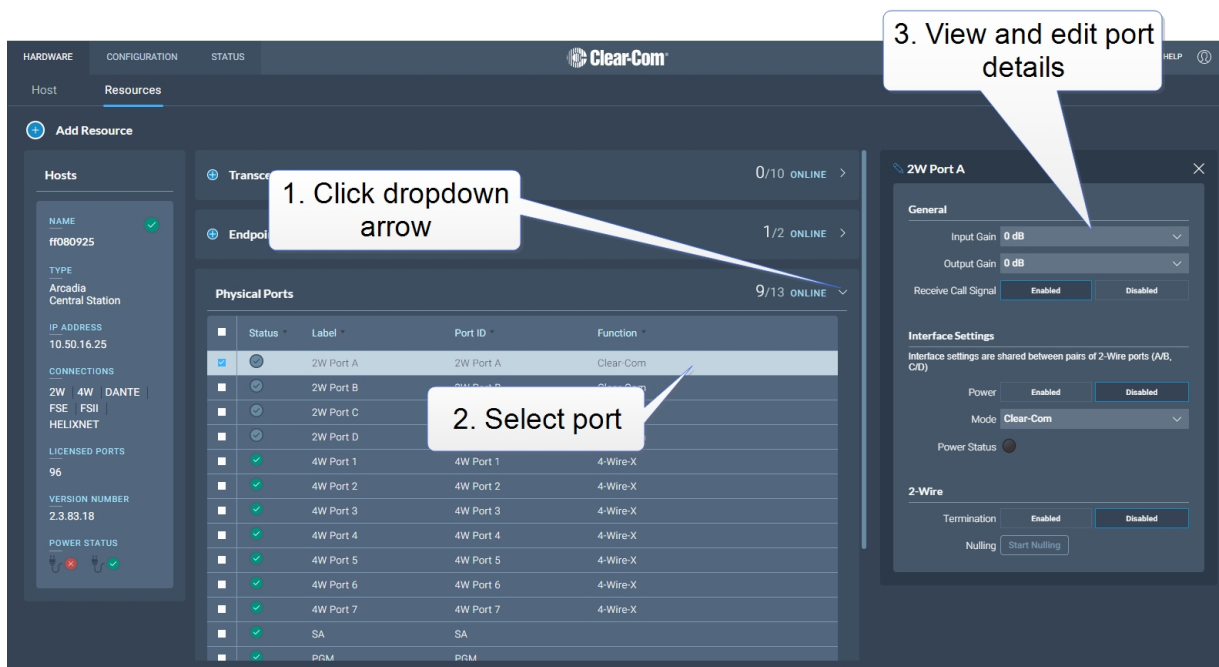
HARDWARE CONFIGURATION STATUS

Clear-Com

HELP

Host Resources

Add Resource

Hosts

NAME
ff080925

TYPE
Arcadia Central Station

IP ADDRESS
10.50.16.25

CONNECTIONS
2W 4W DANTE FSE FSII HELIXNET

LICENSED PORTS
96

VERSION NUMBER
2.3.83.18

POWER STATUS

Transce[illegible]

0/10 ONLINE

Endpoi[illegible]

1/2 ONLINE

1. Click dropdown arrow

Physical Ports

9/13 ONLINE

| | Status | Label | Port ID | Function |
|---|---|---|---|---|
| | | 2W Port A | 2W Port A | Clear-Com |
| | | 2W Port B | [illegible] | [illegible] |
| | | 2W Port C | | |
| | | 2W Port D | | |
| | | 4W Port 1 | 4W Port 1 | 4-Wire-X |
| | | 4W Port 2 | 4W Port 2 | 4-Wire-X |
| | | 4W Port 3 | 4W Port 3 | 4-Wire-X |
| | | 4W Port 4 | 4W Port 4 | 4-Wire-X |
| | | 4W Port 5 | 4W Port 5 | 4-Wire-X |
| | | 4W Port 6 | 4W Port 6 | 4-Wire-X |
| | | 4W Port 7 | 4W Port 7 | 4-Wire-X |
| | | SA | SA | |
| | | PGM | PGM | |

2. Select port

3. View and edit port details

2W Port A

General

Input Gain 0 dB

Output Gain 0 dB

Receive Call Signal Enabled Disabled

Interface Settings

Interface settings are shared between pairs of 2-Wire ports (A/B, C/D)

Power Enabled Disabled

Mode Clear-Com

Power Status

2-Wire

Termination Enabled Disabled

Nulling Start Nulling